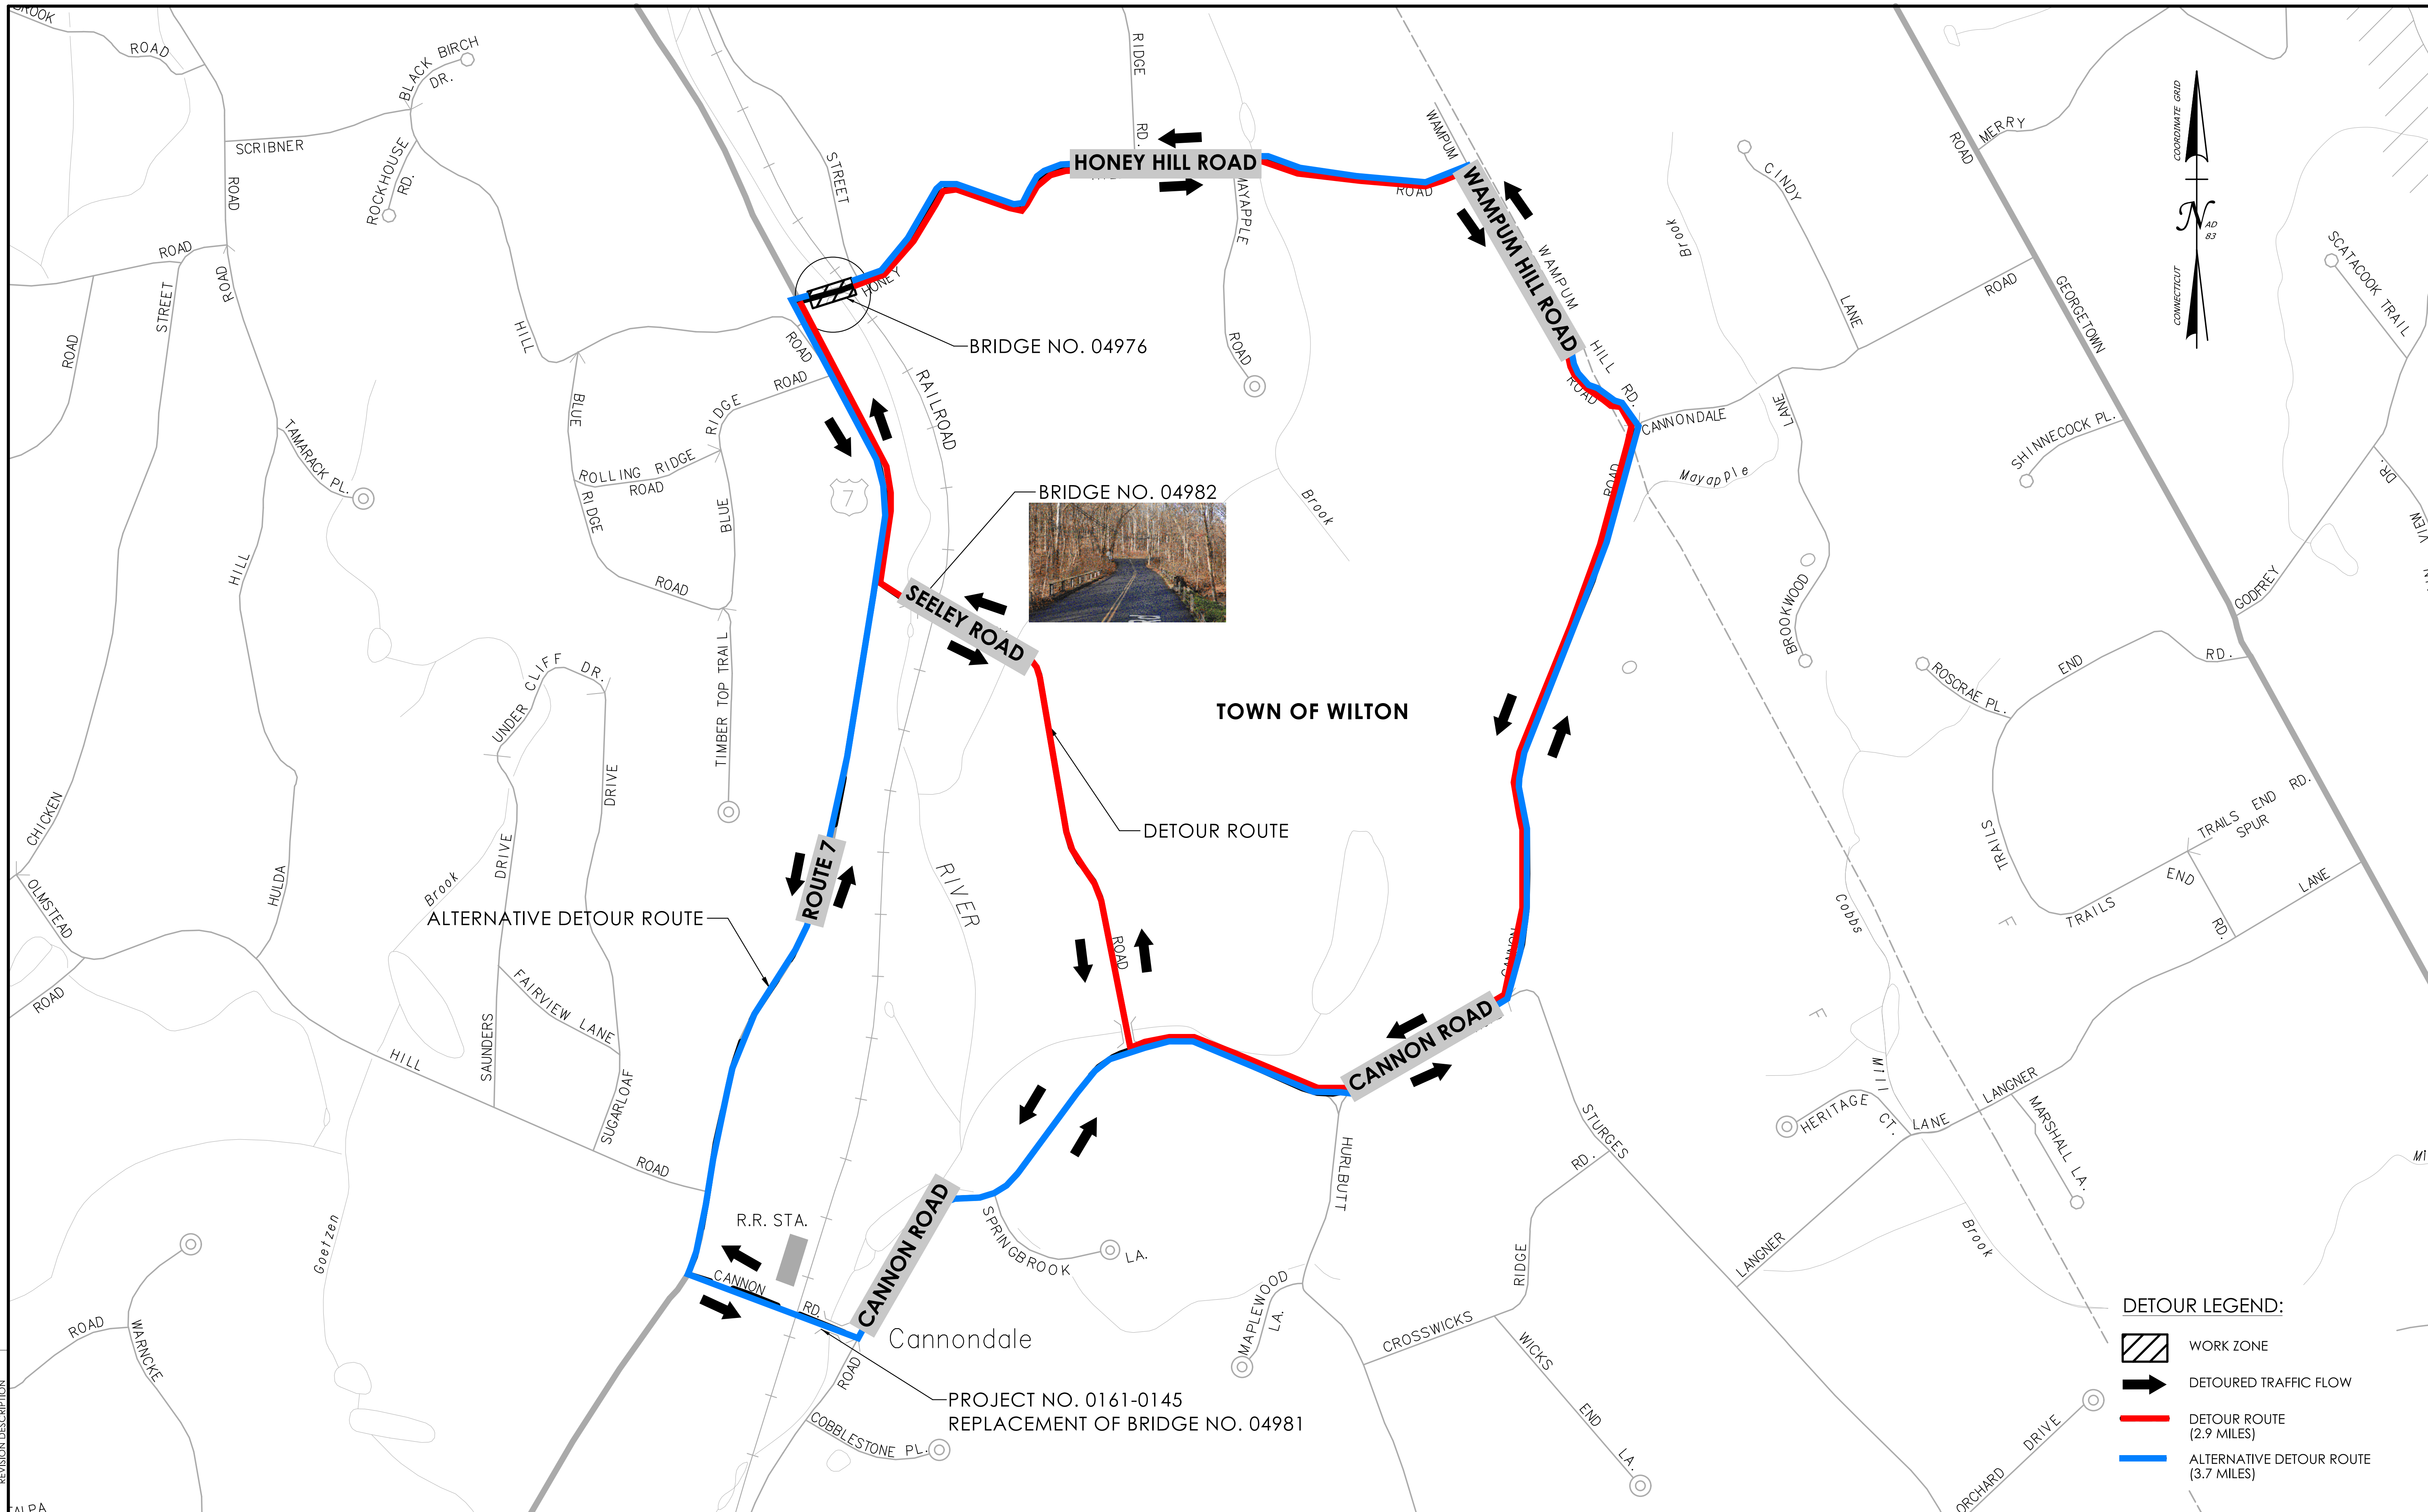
HONEY HILL ROAD
WAMPUM HILL ROAD
BRIDGE NO. 04976
BRIDGE NO. 04982
SEELEY ROAD
TOWN OF WILTON
DETOUR ROUTE
ROUTE 7
ALTERNATIVE DETOUR ROUTE
CANNON ROAD
CANNON ROAD
R.R. STA.
Cannondale
PROJECT NO. 0161-0145
REPLACEMENT OF BRIDGE NO. 04981

ROAD
BLACK BIRCH DR.
SCRIBNER
ROCKHOUSE RD.
ROAD
ROAD
STREET
ROAD
ROAD
HILL
STREET
RIDGE RD.
MAYAPPLE ROAD
WAMPUM ROAD
WAMPUM HILL RD.
ROAD
Brook
CINDY LANE
ROAD
MERRY
ROAD
GEORGETOWN
SCATACOOK TRAIL
COORDINATE GRID
CONNECTICUT
N
AD 83
BLUE
RIDGE
ROAD
ROLLING RIDGE ROAD
RIDGE
BLUE
ROAD
TAMARACK PL.
HILL
RAILROAD
CANNONDALE
LANE
Mayapple
ROAD
SHINNECOCK PL.
Brook
BROOKWOOD
GODFREY
RD.
ROSCRAE PL.
END
TIMBER TOP TRAIL
UNDER CLIFF DR.
DRIVE
CHICKEN
OLMSTEAD
HULDA
Brook
DRIVE
RIVER
ROAD
TRAILS
TRAILS END RD.
SPUR
END
TRAILS
LANE
RD.
Cobbs
ROAD
FAIRVIEW LANE
SAUNDERS
HILL
SUGARLOAF
ROAD
CANNON
MILL
HERITAGE CT.
LANE
LANGNER
MARSHALL LA.
STURGES
RD.
HURLBUTT
SPRINGBROOK LA.
RIDGE
Goetzen
ROAD
WARNCKE
CANNON RD.
ROAD
MAPLEWOOD LA.
CROSSWICKS
WICKS END LA.
LANGNER
Brook
COBBLESTONE PL.
ORCHARD DRIVE
TALPA
BROOK
DETOUR LEGEND:
WORK ZONE
DETOURED TRAFFIC FLOW
DETOUR ROUTE (2.9 MILES)
ALTERNATIVE DETOUR ROUTE (3.7 MILES)
REVISION DESCRIPTION